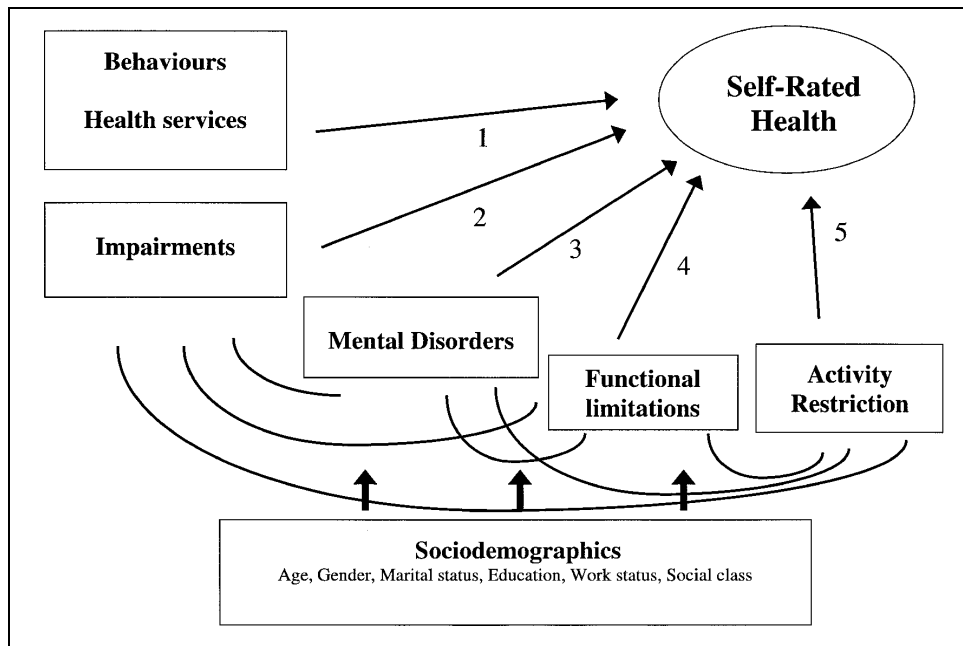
Behaviours

Health services

Self-Rated Health

1

2

Impairments

3

4

5

Mental Disorders

Functional limitations

Activity Restriction

Sociodemographics
Age, Gender, Marital status, Education, Work status, Social class